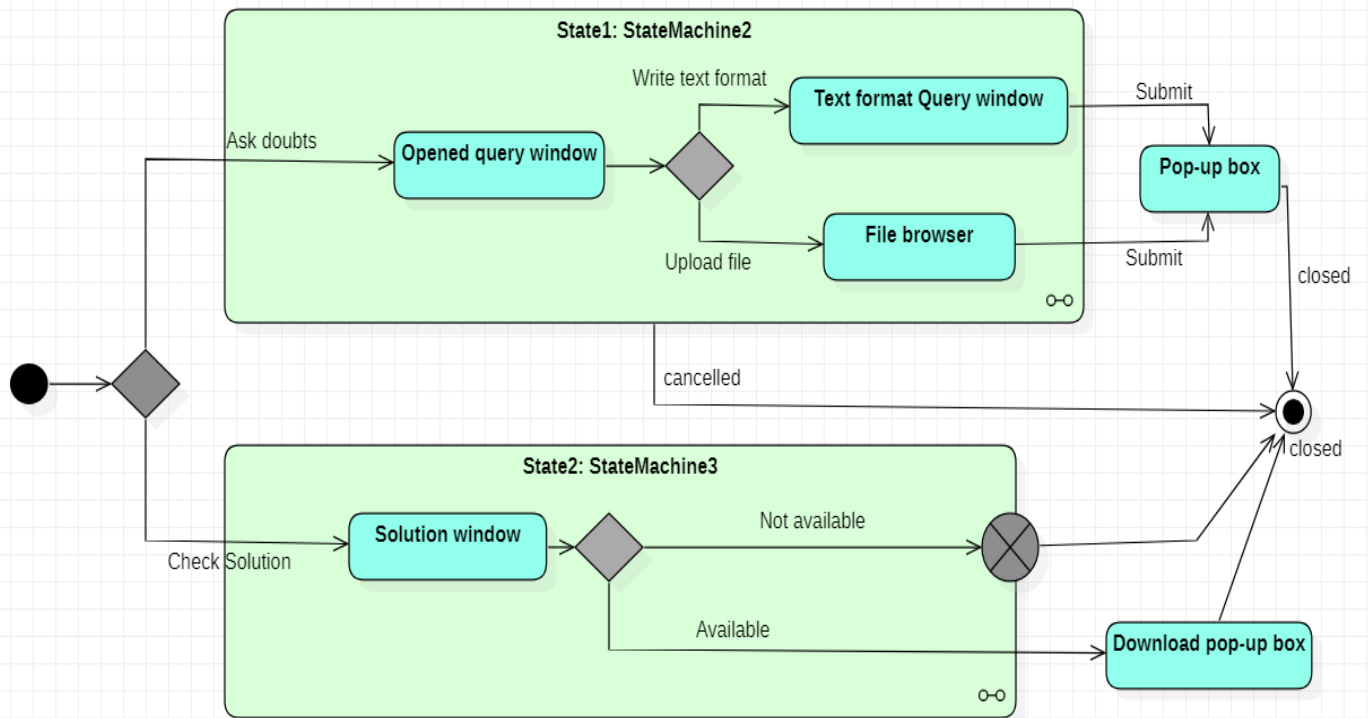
State1: StateMachine2

Write text format

Text format Query window

Submit

Ask doubts

Opened query window

Pop-up box

File browser

Upload file

Submit

closed

cancelled

closed

State2: StateMachine3

Not available

Solution window

Check Solution

Available

Download pop-up box